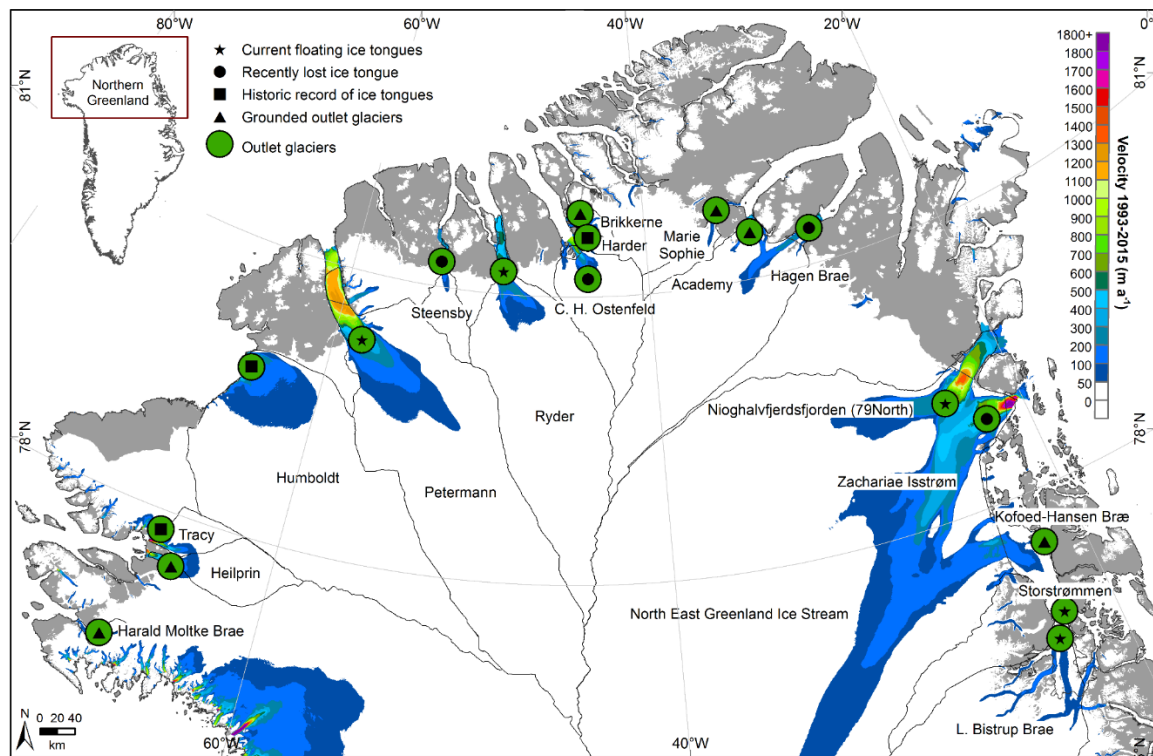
80°W
60°W
40°W
20°W
0°
81°N
81°N
78°N
78°N
Northern Greenland

★ Current floating ice tongues
● Recently lost ice tongue
■ Historic record of ice tongues
▲ Grounded outlet glaciers
Outlet glaciers

1800+
1800
1700
1600
1500
1400
1300
1200
1100
1000
900
800
700
600
500
400
300
200
100
50
0
Velocity 1993-2015 (m a$^{-1}$)

Brikkerne
Harder
Marie Sophie
Academy
Hagen Brae
Steensby
C. H. Ostenfeld
Ryder
Nioghalvfjerdsfjorden (79North)
Zachariae Isstrøm
Humboldt
Petermann
Tracy
Heilprin
Kofoed-Hansen Bræ
Harald Moltke Brae
North East Greenland Ice Stream
Storstrømmen
L. Bistrup Brae
N
0 20 40
km
60°W
40°W